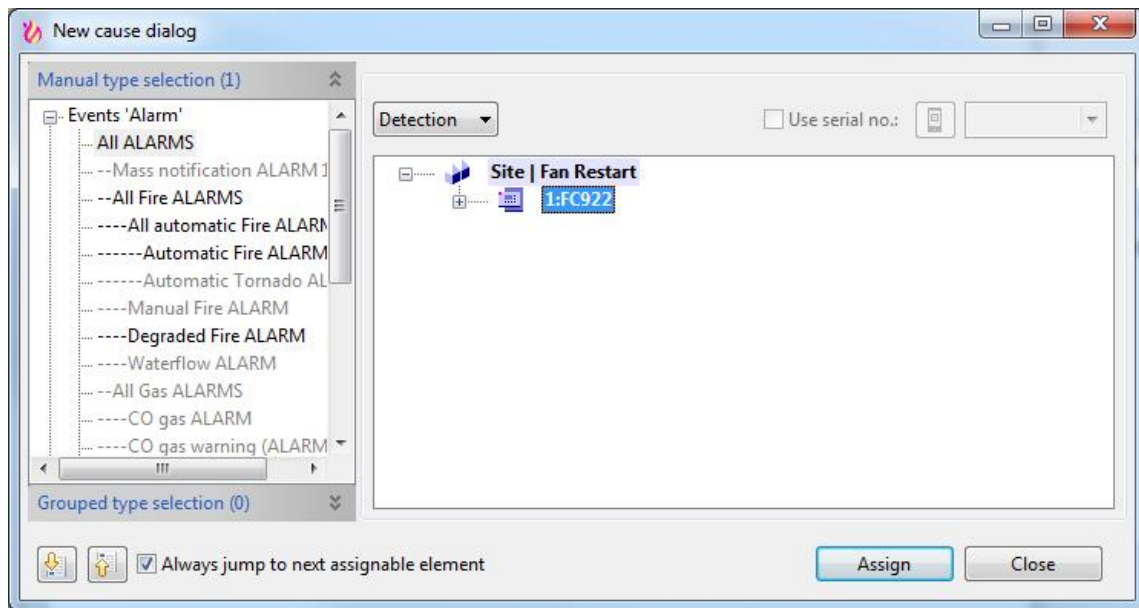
New cause dialog

Manual type selection (1)

Events 'Alarm'
All ALARMS
--Mass notification ALARM 1
--All Fire ALARMS
----All automatic Fire ALARM
------Automatic Fire ALARM
------Automatic Tornado AL
----Manual Fire ALARM
----Degraded Fire ALARM
----Waterflow ALARM
--All Gas ALARMS
----CO gas ALARM
----CO gas warning (ALARM

Grouped type selection (0)

Detection

Use serial no.:

Site | Fan Restart
1:FC922

Always jump to next assignable element

Assign

Close